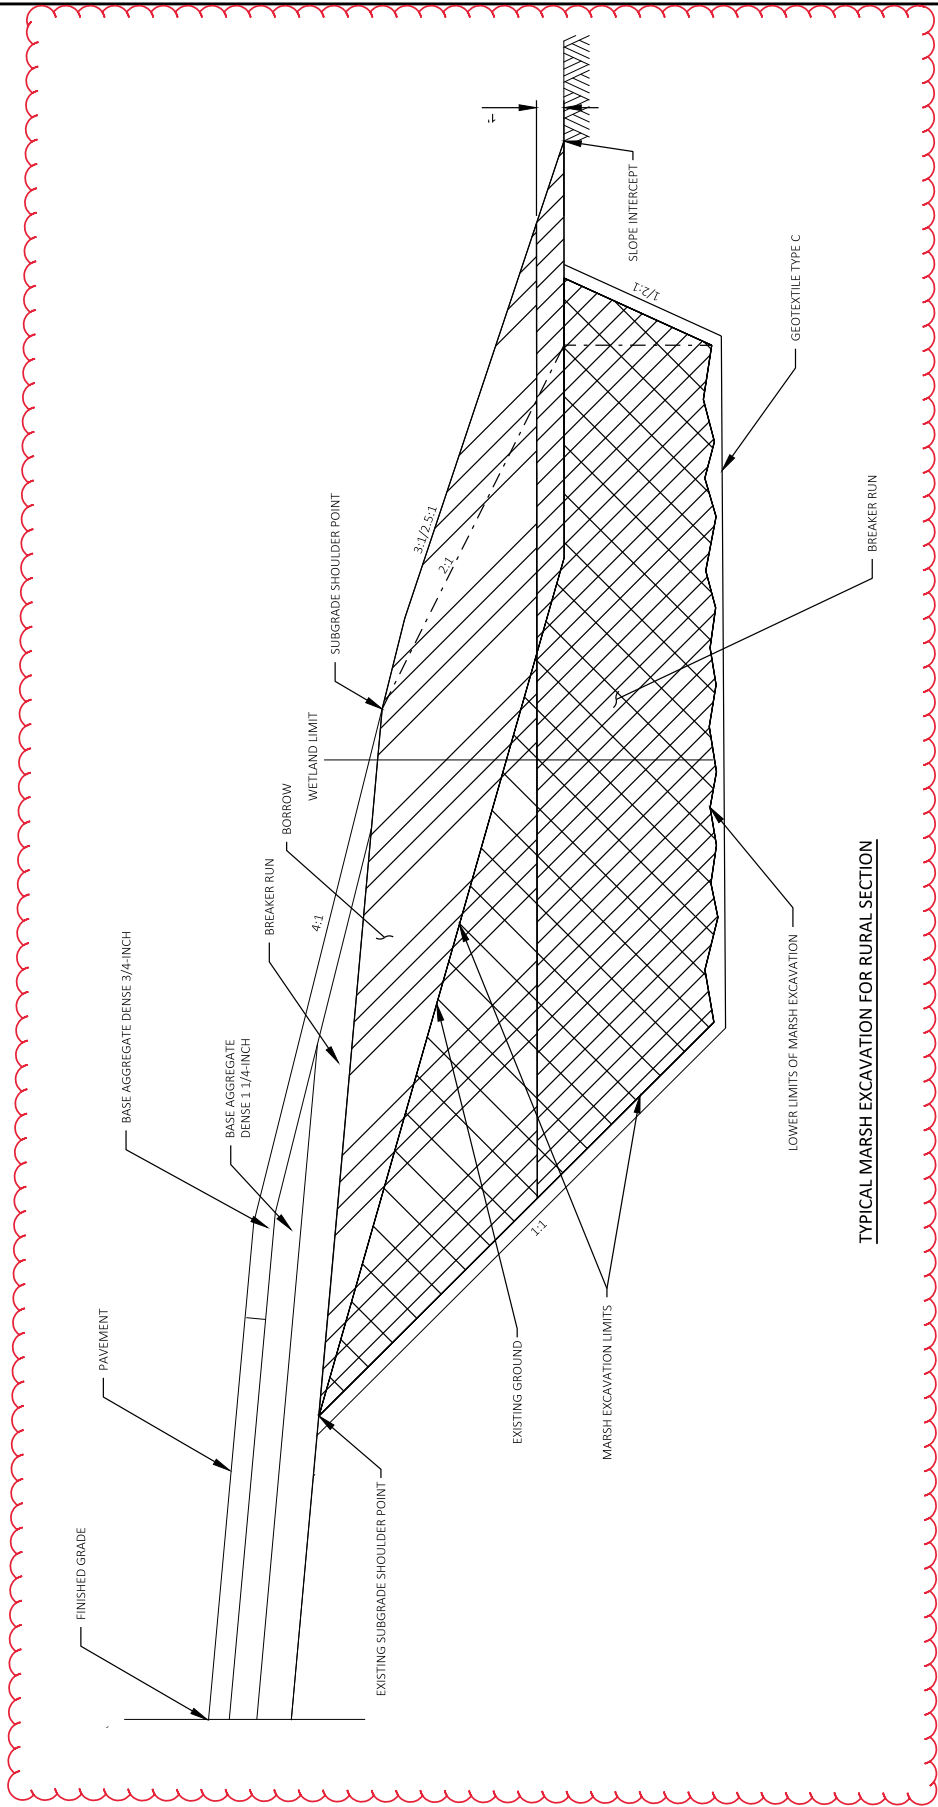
TYPICAL MARSH EXCAVATION FOR RURAL SECTION

FINISHED GRADE

PAVEMENT

BASE AGGREGATE DENSE 3/4-INCH

BASE AGGREGATE DENSE 1 1/4-INCH

BREAKER RUN

BORROW

WETLAND LIMIT

SUBGRADE SHOULDER POINT

4:1

3:1/2.5:1

2:1

1'

SLOPE INTERCEPT

1/2:1

GEOTEXTILE TYPE C

BREAKER RUN

LOWER LIMITS OF MARSH EXCAVATION

1:1

EXISTING SUBGRADE SHOULDER POINT

EXISTING GROUND

MARSH EXCAVATION LIMITS